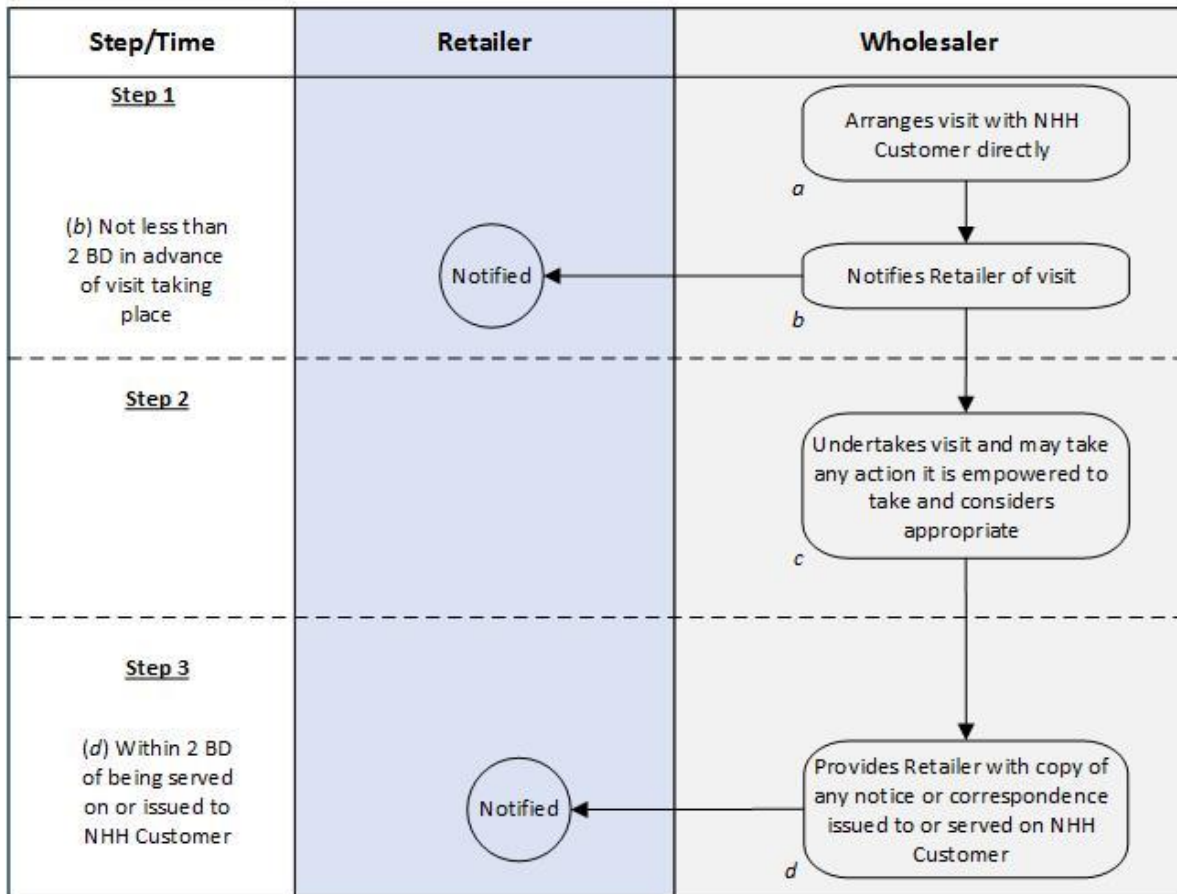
Step/Time

Retailer

Wholesaler

Step 1

(b) Not less than 2 BD in advance of visit taking place

Arranges visit with NHH Customer directly

a

Notified

Notifies Retailer of visit

b

Step 2

Undertakes visit and may take any action it is empowered to take and considers appropriate

c

Step 3

(d) Within 2 BD of being served on or issued to NHH Customer

Notified

Provides Retailer with copy of any notice or correspondence issued to or served on NHH Customer

d